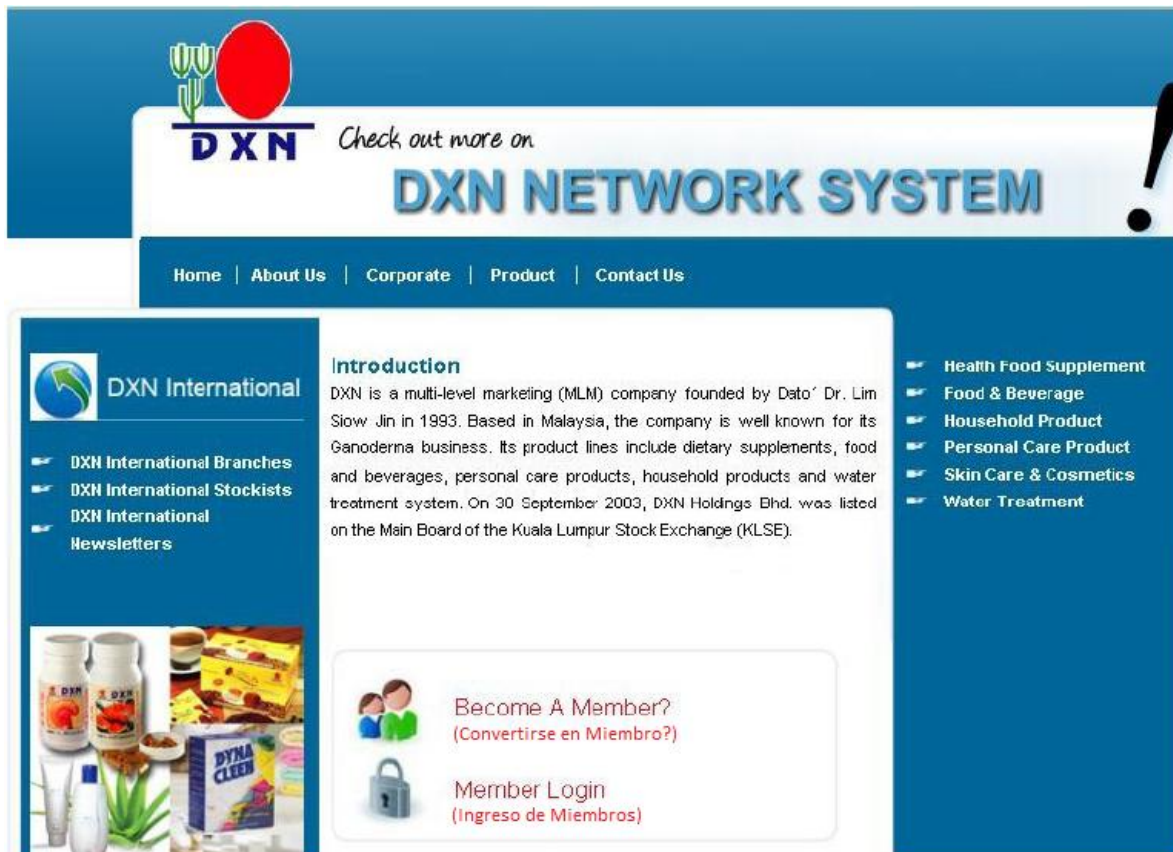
DXN

Check out more on

DXN NETWORK SYSTEM

!

Home | About Us | Corporate | Product | Contact Us

DXN International

DXN International Branches
DXN International Stockists
DXN International Newsletters

DXN

DXN

DYNA CLEEN

Introduction

DXN is a multi-level marketing (MLM) company founded by Dato´ Dr. Lim Siow Jin in 1993. Based in Malaysia, the company is well known for its Ganoderna business. Its product lines include dietary supplements, food and beverages, personal care products, household products and water treatment system. On 30 September 2003, DXN Holdings Bhd. was listed on the Main Board of the Kuala Lumpur Stock Exchange (KLSE).

Become A Member?
(Convertirse en Miembro?)

Member Login
(Ingreso de Miembros)

Health Food Supplement
Food & Beverage
Household Product
Personal Care Product
Skin Care & Cosmetics
Water Treatment